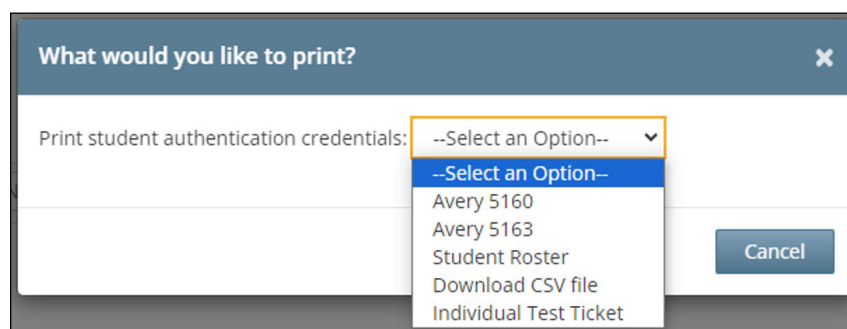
What would you like to print?

×

Print student authentication credentials: --Select an Option--

--Select an Option--
Avery 5160
Avery 5163
Student Roster
Download CSV file
Individual Test Ticket

Cancel